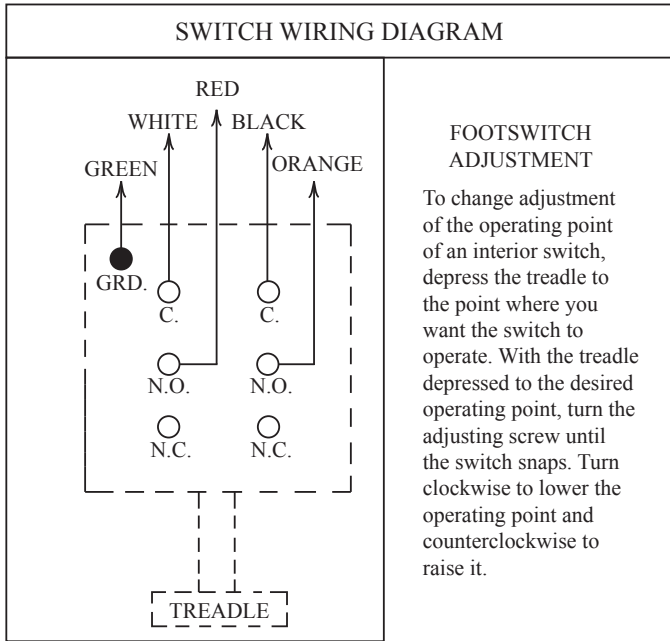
SWITCH WIRING DIAGRAM

RED
WHITE BLACK
GREEN ORANGE

GRD.
C. C.
N.O. N.O.
N.C. N.C.

TREADLE

FOOTSWITCH ADJUSTMENT

To change adjustment of the operating point of an interior switch, depress the treadle to the point where you want the switch to operate. With the treadle depressed to the desired operating point, turn the adjusting screw until the switch snaps. Turn clockwise to lower the operating point and counterclockwise to raise it.